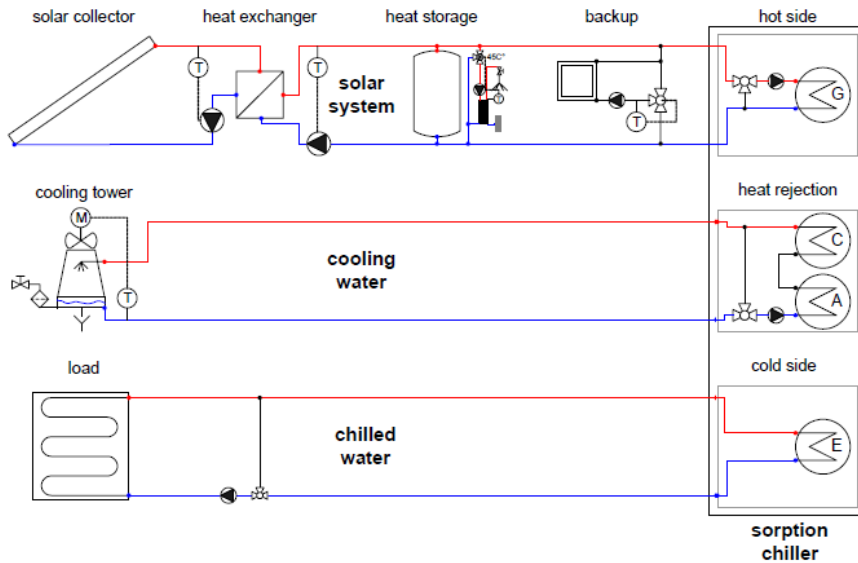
solar collector

heat exchanger

heat storage

backup

hot side

T

T

solar system

45C°

T

G

cooling tower

M

heat rejection

C

cooling water

T

A

load

cold side

chilled water

E

sorption chiller